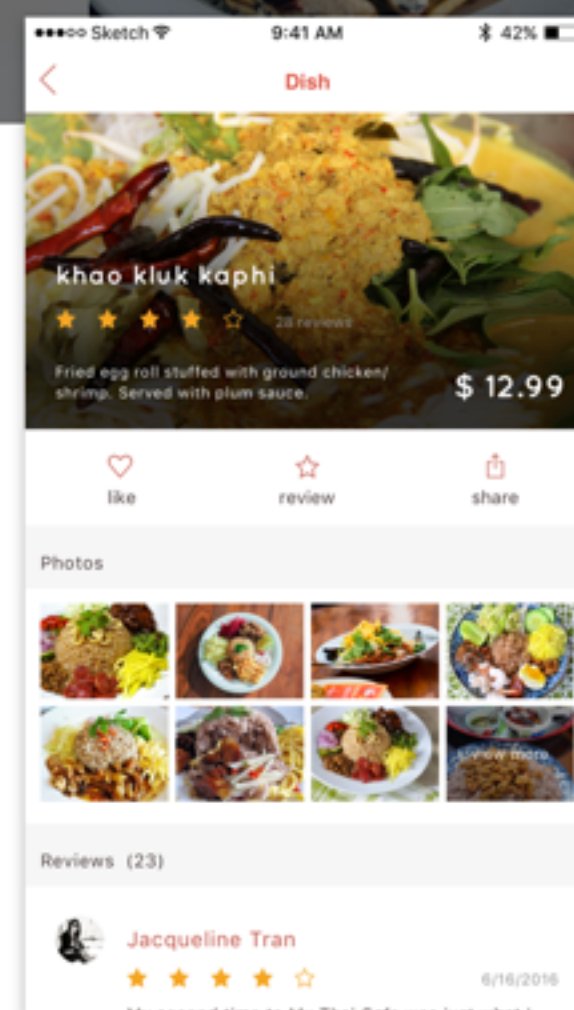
●●●○○ Sketch
9:41 AM
42%

Dish

khao kluk kaphi
★★★★☆ 23 reviews
Fried egg roll stuffed with ground chicken/ shrimp. Served with plum sauce.
$ 12.99

like
review
share

Photos

+ view more

Reviews (23)

Jacqueline Tran
★★★★☆
6/16/2016
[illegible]